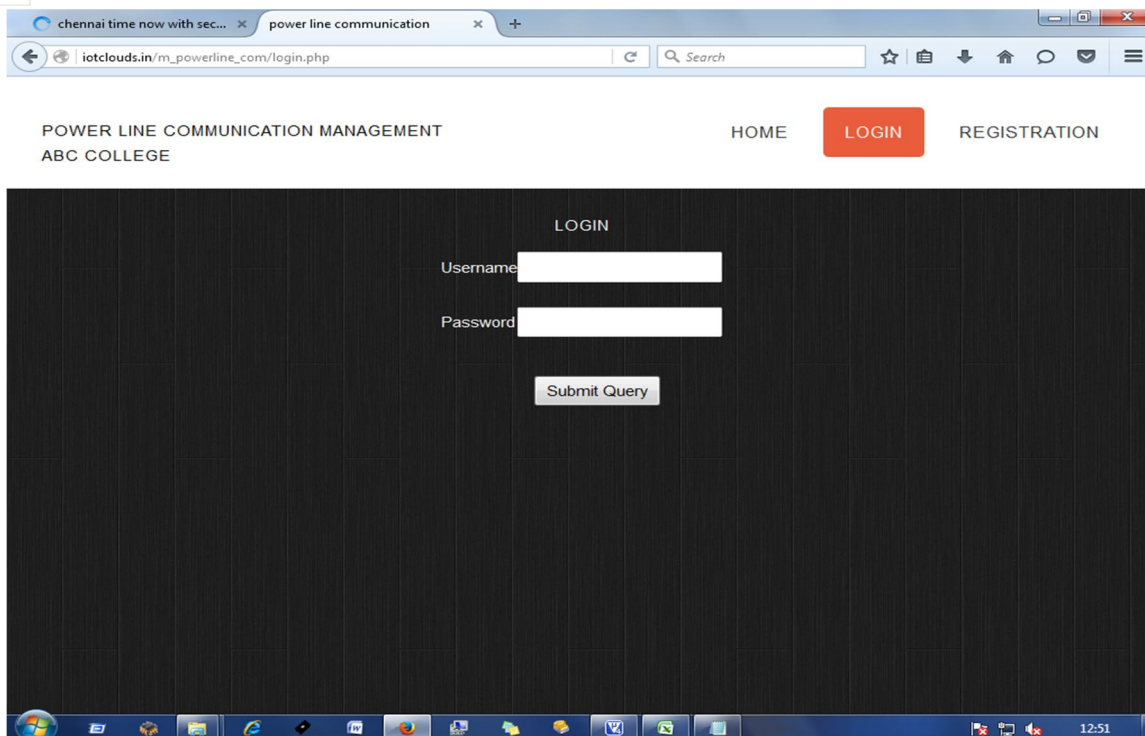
chennai time now with sec... ×
power line communication ×
+

iotclouds.in/m_powerline_com/login.php
Search

POWER LINE COMMUNICATION MANAGEMENT
ABC COLLEGE

HOME
LOGIN
REGISTRATION

LOGIN

Username

Password

Submit Query

12:51